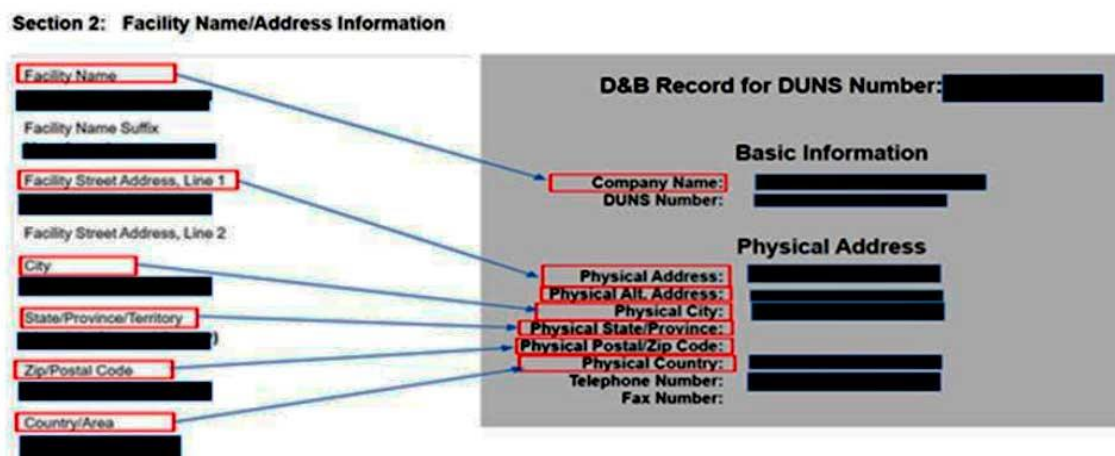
Section 2: Facility Name/Address Information

Facility Name

Facility Name Suffix

Facility Street Address, Line 1

Facility Street Address, Line 2

City

State/Province/Territory

)

Zip/Postal Code

Country/Area

D&B Record for DUNS Number:

Basic Information

Company Name:
DUNS Number:

Physical Address

Physical Address:
Physical Alt. Address:
Physical City:
Physical State/Province:
Physical Postal/Zip Code:
Physical Country:
Telephone Number:
Fax Number: